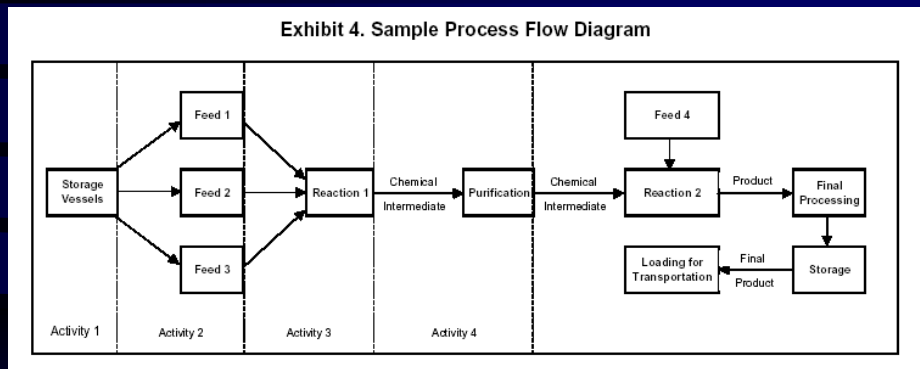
Exhibit 4. Sample Process Flow Diagram

Storage Vessels

Feed 1

Feed 2

Feed 3

Reaction 1

Chemical Intermediate

Purification

Chemical Intermediate

Feed 4

Reaction 2

Product

Final Processing

Storage

Final Product

Loading for Transportation

Activity 1

Activity 2

Activity 3

Activity 4